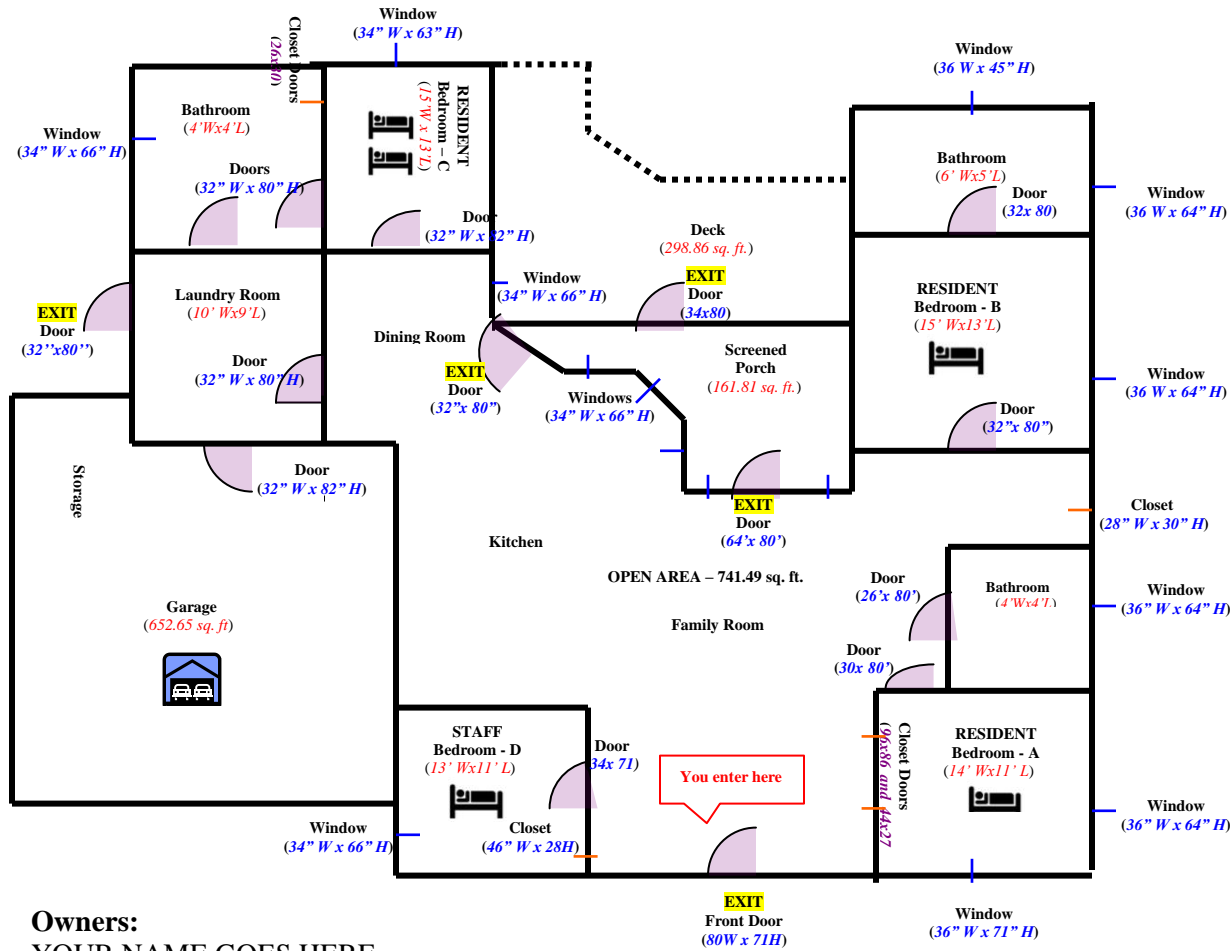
Window
(34" W x 63" H)

Closet Doors
(26x80)

RESIDENT
Bedroom – C
(15'W x 13'L)

Window
(36 W x 45" H)

Window
(34" W x 66" H)

Bathroom
(4'Wx4'L)

Doors
(32" W x 80" H)

Door
(32" W x 82" H)

Bathroom
(6' Wx5'L)

Door
(32x 80)

Window
(36 W x 64" H)

Deck
(298.86 sq. ft.)

EXIT
Door
(34x80)

Window
(34" W x 66" H)

Laundry Room
(10' Wx9'L)

EXIT
Door
(32"x80")

RESIDENT
Bedroom - B
(15' Wx13'L)

Dining Room

Door
(32" W x 80" H)

EXIT
Door
(32"x 80")

Windows
(34" W x 66" H)

Screened
Porch
(161.81 sq. ft.)

Window
(36 W x 64" H)

Door
(32"x 80")

Storage

Door
(32" W x 82" H)

EXIT
Door
(64'x 80')

Closet
(28" W x 30" H)

Kitchen

OPEN AREA – 741.49 sq. ft.

Door
(26'x 80')

Bathroom
(4'Wx4'L)

Window
(36" W x 64" H)

Garage
(652.65 sq. ft)

Family Room

Door
(30x 80')

STAFF
Bedroom - D
(13' Wx11' L)

Door
(34x 71)

You enter here

Closet Doors
(96x86 and 44x27

RESIDENT
Bedroom - A
(14' Wx11' L)

Window
(36" W x 64" H)

Window
(34" W x 66" H)

Closet
(46" W x 28H)

EXIT
Front Door
(80W x 71H)

Window
(36" W x 71" H)

Owners:
YOUR NAME GOES HERE